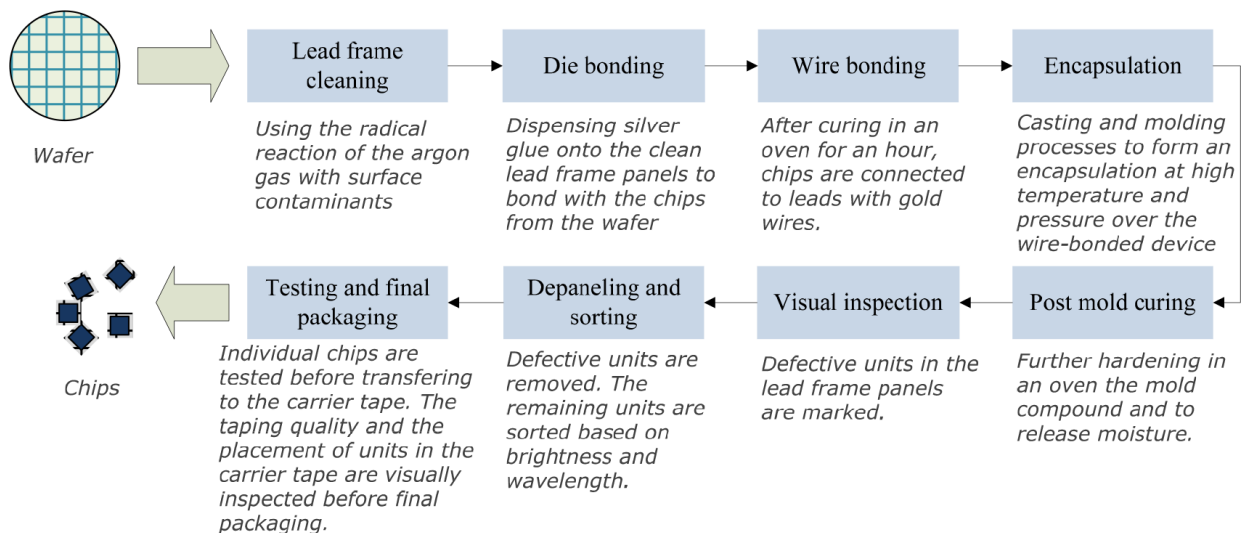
Wafer

Lead frame cleaning

Using the radical reaction of the argon gas with surface contaminants

Die bonding

Dispensing silver glue onto the clean lead frame panels to bond with the chips from the wafer

Wire bonding

After curing in an oven for an hour, chips are connected to leads with gold wires.

Encapsulation

Casting and molding processes to form an encapsulation at high temperature and pressure over the wire-bonded device

Post mold curing

Further hardening in an oven the mold compound and to release moisture.

Visual inspection

Defective units in the lead frame panels are marked.

Depaneling and sorting

Defective units are removed. The remaining units are sorted based on brightness and wavelength.

Testing and final packaging

Individual chips are tested before transfering to the carrier tape. The taping quality and the placement of units in the carrier tape are visually inspected before final packaging.

Chips